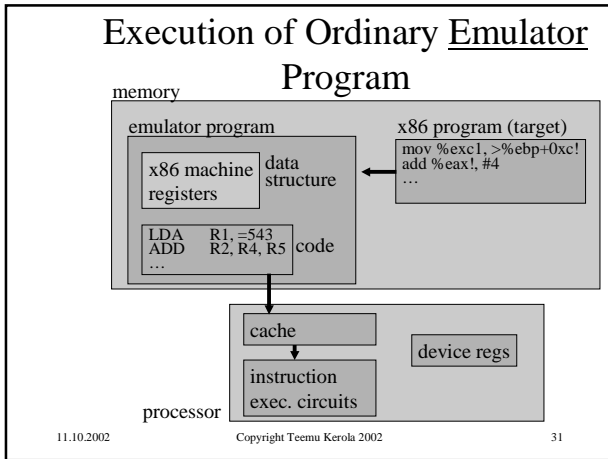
Execution of Ordinary Emulator Program

memory

emulator program

x86 machine registers

data structure

LDA R1, =543
ADD R2, R4, R5
…

code

x86 program (target)

mov %exc1, >%ebp+0xc!
add %eax!, #4
…

cache

instruction exec. circuits

device regs

processor

11.10.2002

Copyright Teemu Kerola 2002

31